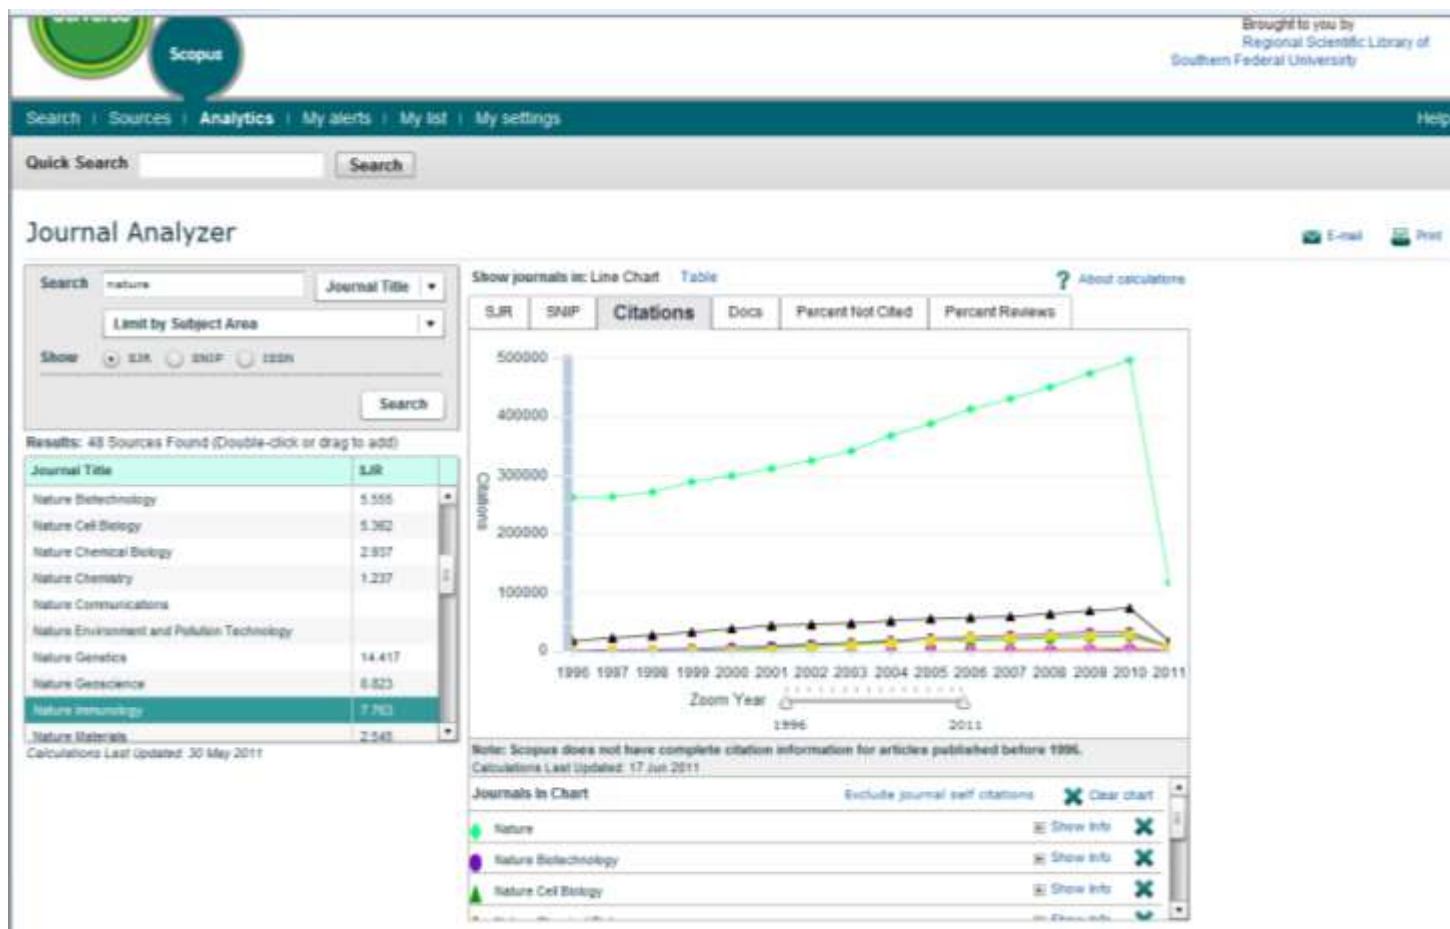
Scopus

Brought to you by
Regional Scientific Library of
Southern Federal University

Search | Sources | Analytics | My alerts | My list | My settings

Help

Quick Search

Search

Journal Analyzer

E-mail

Print

Search nature

Journal Title

Limit by Subject Area

Show SJR SNIP IPP

Search

Results: 48 Sources Found (Double-click or drag to add)

| Journal Title | SJR |
|---|---|
| Nature Biotechnology | 5.555 |
| Nature Cell Biology | 5.362 |
| Nature Chemical Biology | 2.937 |
| Nature Chemistry | 1.237 |
| Nature Communications | |
| Nature Environment and Pollution Technology | |
| Nature Genetics | 14.417 |
| Nature Geoscience | 6.823 |
| Nature Immunology | 7.763 |
| Nature Materials | 2.545 |

Calculations Last Updated: 30 May 2011

Show journals in: Line Chart Table

About calculations

SJR SNIP Citations Docs Percent Not Cited Percent Reviews

500000
400000
300000
200000
100000
0

Citations

1996 1997 1998 1999 2000 2001 2002 2003 2004 2005 2006 2007 2008 2009 2010 2011

Zoom Year

1996 2011

Note: Scopus does not have complete citation information for articles published before 1996.
Calculations Last Updated: 17 Jun 2011

Journals In Chart

Exclude journal self citations

Clear chart

Nature Show Info

Nature Biotechnology Show Info

Nature Cell Biology Show Info

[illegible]